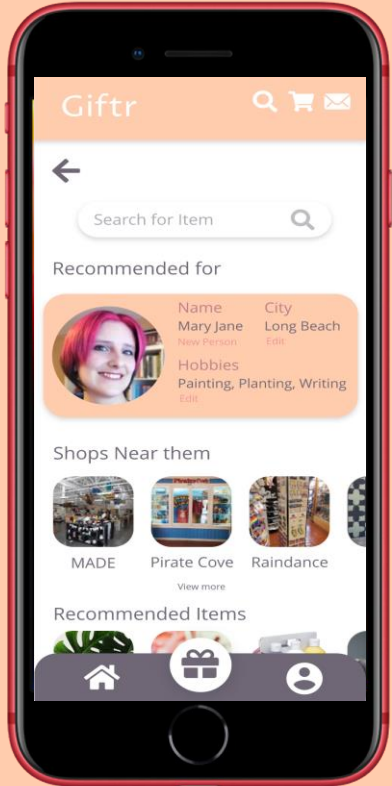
Giftr

Search for Item

Recommended for

Name
Mary Jane
New Person

City
Long Beach
Edit

Hobbies
Painting, Planting, Writing
Edit

Shops Near them

MADE

Pirate Cove

Raindance

View more

Recommended Items